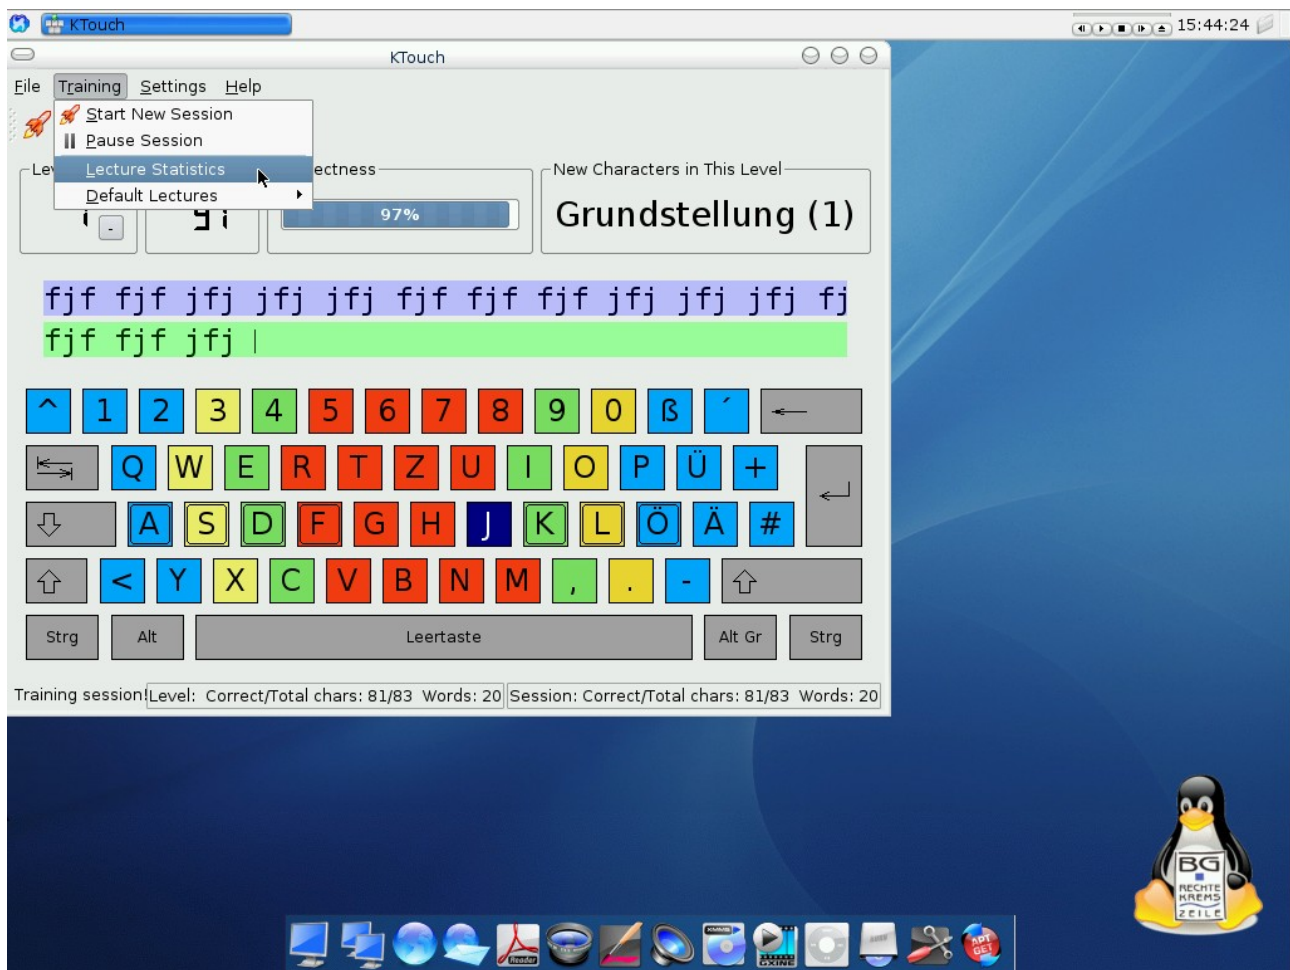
KTouch

15:44:24

KTouch

File Training Settings Help

Start New Session
Pause Session
Lecture Statistics
Default Lectures

Le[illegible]

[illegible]ectness

97%

New Characters in This Level

Grundstellung (1)

fjf fjf jfj jfj jfj fjf fjf fjf jfj jfj jfj fj

fjf fjf jfj |

^ 1 2 3 4 5 6 7 8 9 0 ß ´

Q W E R T Z U I O P Ü +

A S D F G H J K L Ö Ä #

< Y X C V B N M , . -

Strg Alt Leertaste Alt Gr Strg

Training session! Level: Correct/Total chars: 81/83 Words: 20 Session: Correct/Total chars: 81/83 Words: 20

BG
RECHTE
KREMS
ZEILE

APT GET

Reader

GXINE